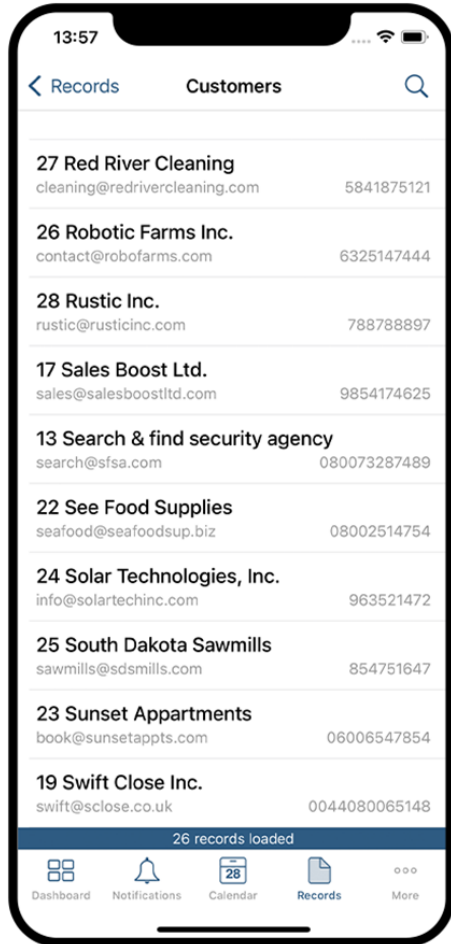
13:57

< Records Customers

27 Red River Cleaning
cleaning@redrivercleaning.com 5841875121

26 Robotic Farms Inc.
contact@robofarms.com 6325147444

28 Rustic Inc.
rustic@rusticinc.com 788788897

17 Sales Boost Ltd.
sales@salesboostltd.com 9854174625

13 Search & find security agency
search@sfsa.com 080073287489

22 See Food Supplies
seafood@seafoodsup.biz 08002514754

24 Solar Technologies, Inc.
info@solartechinc.com 963521472

25 South Dakota Sawmills
sawmills@sdsmills.com 854751647

23 Sunset Appartments
book@sunsetappts.com 06006547854

19 Swift Close Inc.
swift@sclose.co.uk 0044080065148

26 records loaded

Dashboard Notifications 28 Calendar Records More